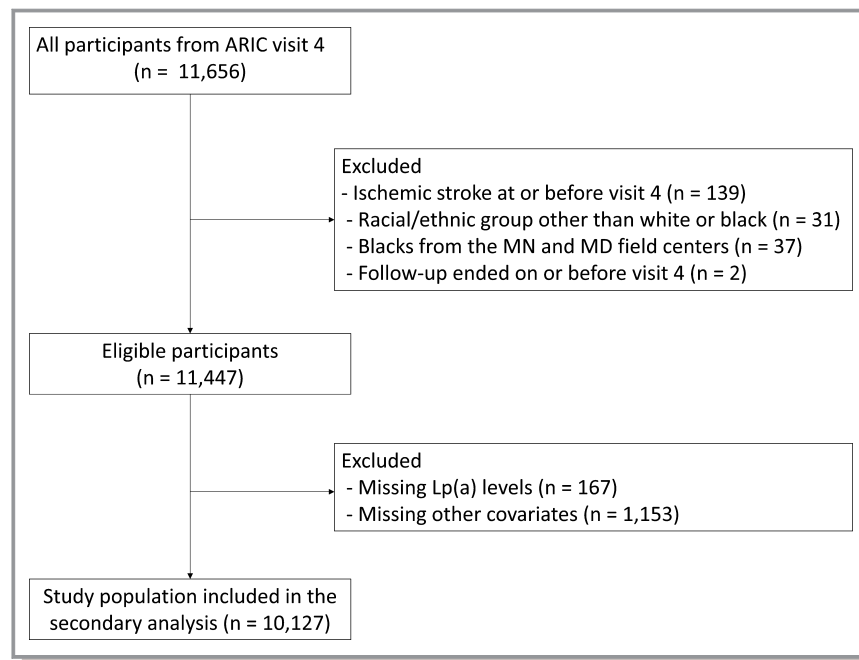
All participants from ARIC visit 4
(n = 11,656)

Excluded
- Ischemic stroke at or before visit 4 (n = 139)
- Racial/ethnic group other than white or black (n = 31)
- Blacks from the MN and MD field centers (n = 37)
- Follow-up ended on or before visit 4 (n = 2)

Eligible participants
(n = 11,447)

Excluded
- Missing Lp(a) levels (n = 167)
- Missing other covariates (n = 1,153)

Study population included in the secondary analysis (n = 10,127)